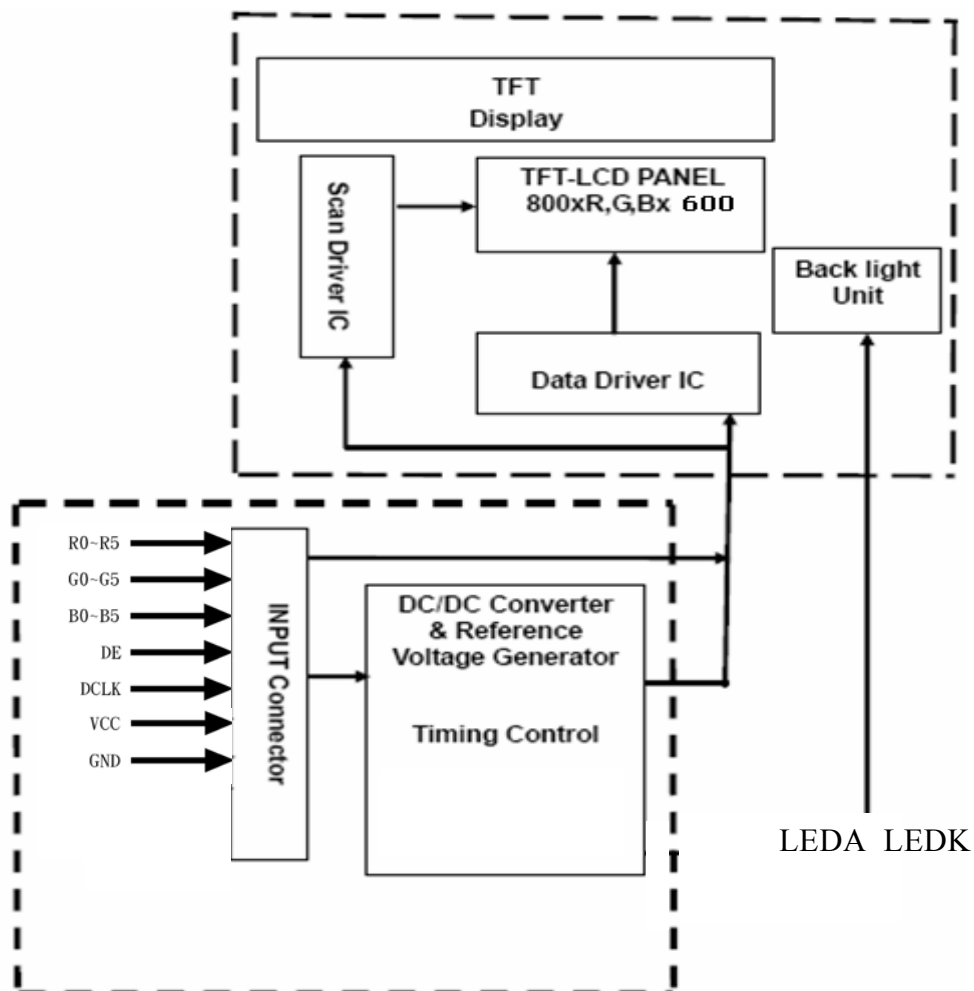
TFT
Display

Scan Driver IC

TFT-LCD PANEL
800xR,G,Bx 600

Back light
Unit

Data Driver IC

R0~R5
G0~G5
B0~B5
DE
DCLK
VCC
GND

INPUT Connector

DC/DC Converter
& Reference
Voltage Generator

Timing Control

LEDA LEDK